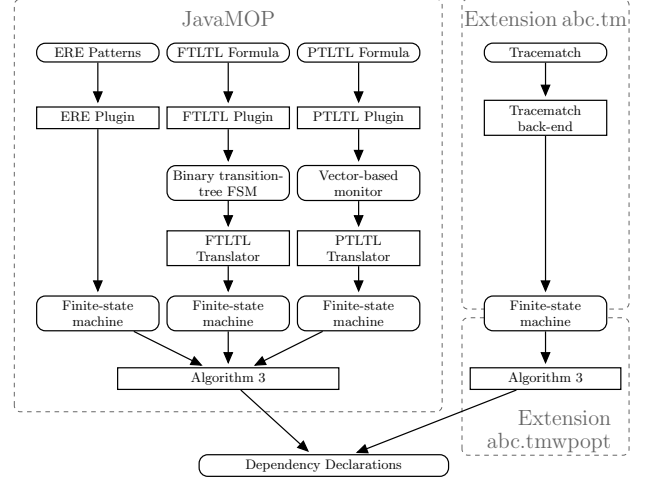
JavaMOP

Extension abc.tm

ERE Patterns

FTLTL Formula

PTLTL Formula

Tracematch

ERE Plugin

FTLTL Plugin

PTLTL Plugin

Tracematch back-end

Binary transition-tree FSM

Vector-based monitor

FTLTL Translator

PTLTL Translator

Finite-state machine

Finite-state machine

Finite-state machine

Finite-state machine

Algorithm 3

Algorithm 3

Extension abc.tmwpopt

Dependency Declarations